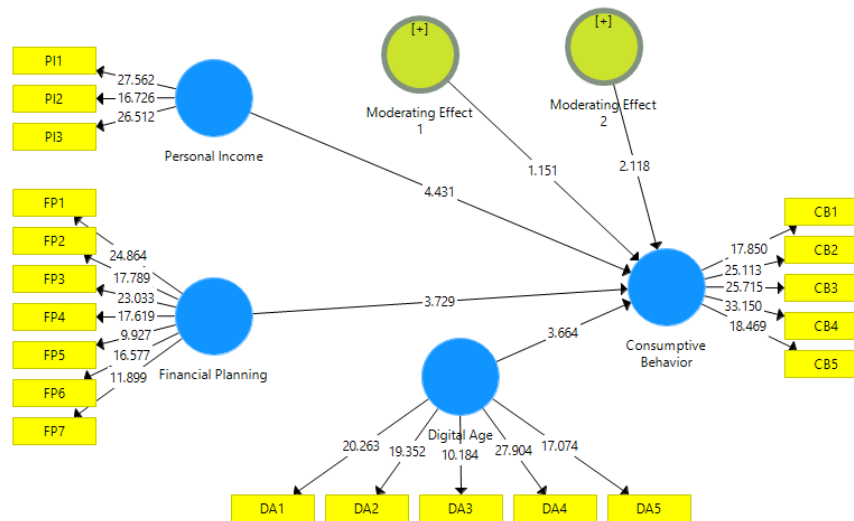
PI1
PI2
PI3
27.562
16.726
26.512
Personal Income

[+]
Moderating Effect 1

[+]
Moderating Effect 2

1.151
2.118
4.431

FP1
FP2
FP3
FP4
FP5
FP6
FP7
24.864
17.789
23.033
17.619
9.927
16.577
11.899
Financial Planning

3.729
3.664

CB1
CB2
CB3
CB4
CB5
17.850
25.113
25.715
33.150
18.469
Consumptive Behavior

Digital Age
20.263
19.352
10.184
27.904
17.074
DA1
DA2
DA3
DA4
DA5